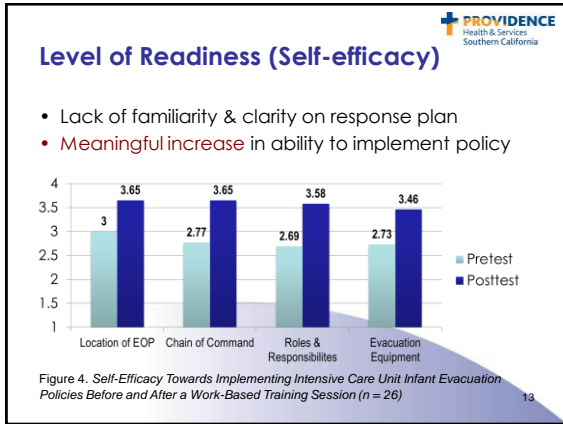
PROVIDENCE
Health & Services
Southern California

Level of Readiness (Self-efficacy)

• Lack of familiarity & clarity on response plan
• Meaningful increase in ability to implement policy

4
3.5
3
2.5
2
1.5
1

| | Pretest | Posttest |
|---|---|---|
| Location of EOP | 3 | 3.65 |
| Chain of Command | 2.77 | 3.65 |
| Roles & Responsibilites | 2.69 | 3.58 |
| Evacuation Equipment | 2.73 | 3.46 |

Pretest
Posttest

Figure 4. Self-Efficacy Towards Implementing Intensive Care Unit Infant Evacuation Policies Before and After a Work-Based Training Session (n = 26)

13